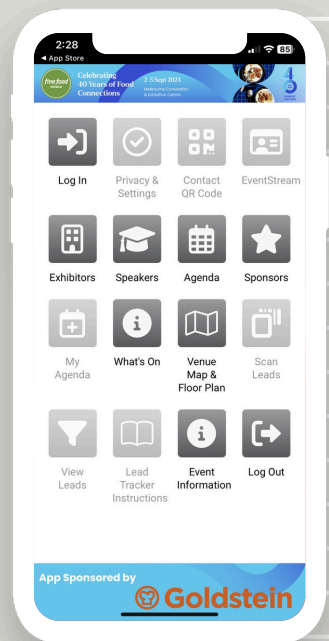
2:28
◂ App Store
85

fine food
Celebrating 40 Years of Food Connections
2-5 Sept 2024
Melbourne Convention & Exhibition Centre

Log In
Privacy & Settings
Contact QR Code
EventStream
Exhibitors
Speakers
Agenda
Sponsors
My Agenda
What's On
Venue Map & Floor Plan
Scan Leads
View Leads
Lead Tracker Instructions
Event Information
Log Out

App Sponsored by
Goldstein